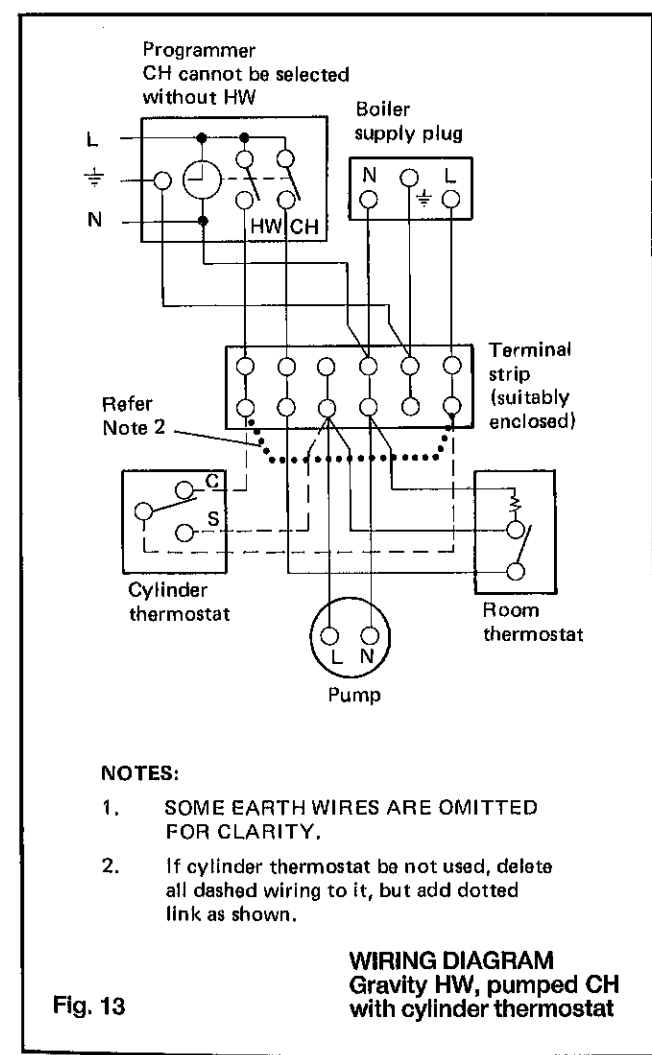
Programmer
CH cannot be selected without HW

Boiler supply plug

L

$\doteq$

N

HW CH

N L

$\doteq$

Terminal strip (suitably enclosed)

Refer Note 2

C

S

Cylinder thermostat

Room thermostat

L N

Pump

NOTES:

1. SOME EARTH WIRES ARE OMITTED FOR CLARITY.

2. If cylinder thermostat be not used, delete all dashed wiring to it, but add dotted link as shown.

WIRING DIAGRAM
Gravity HW, pumped CH with cylinder thermostat

Fig. 13